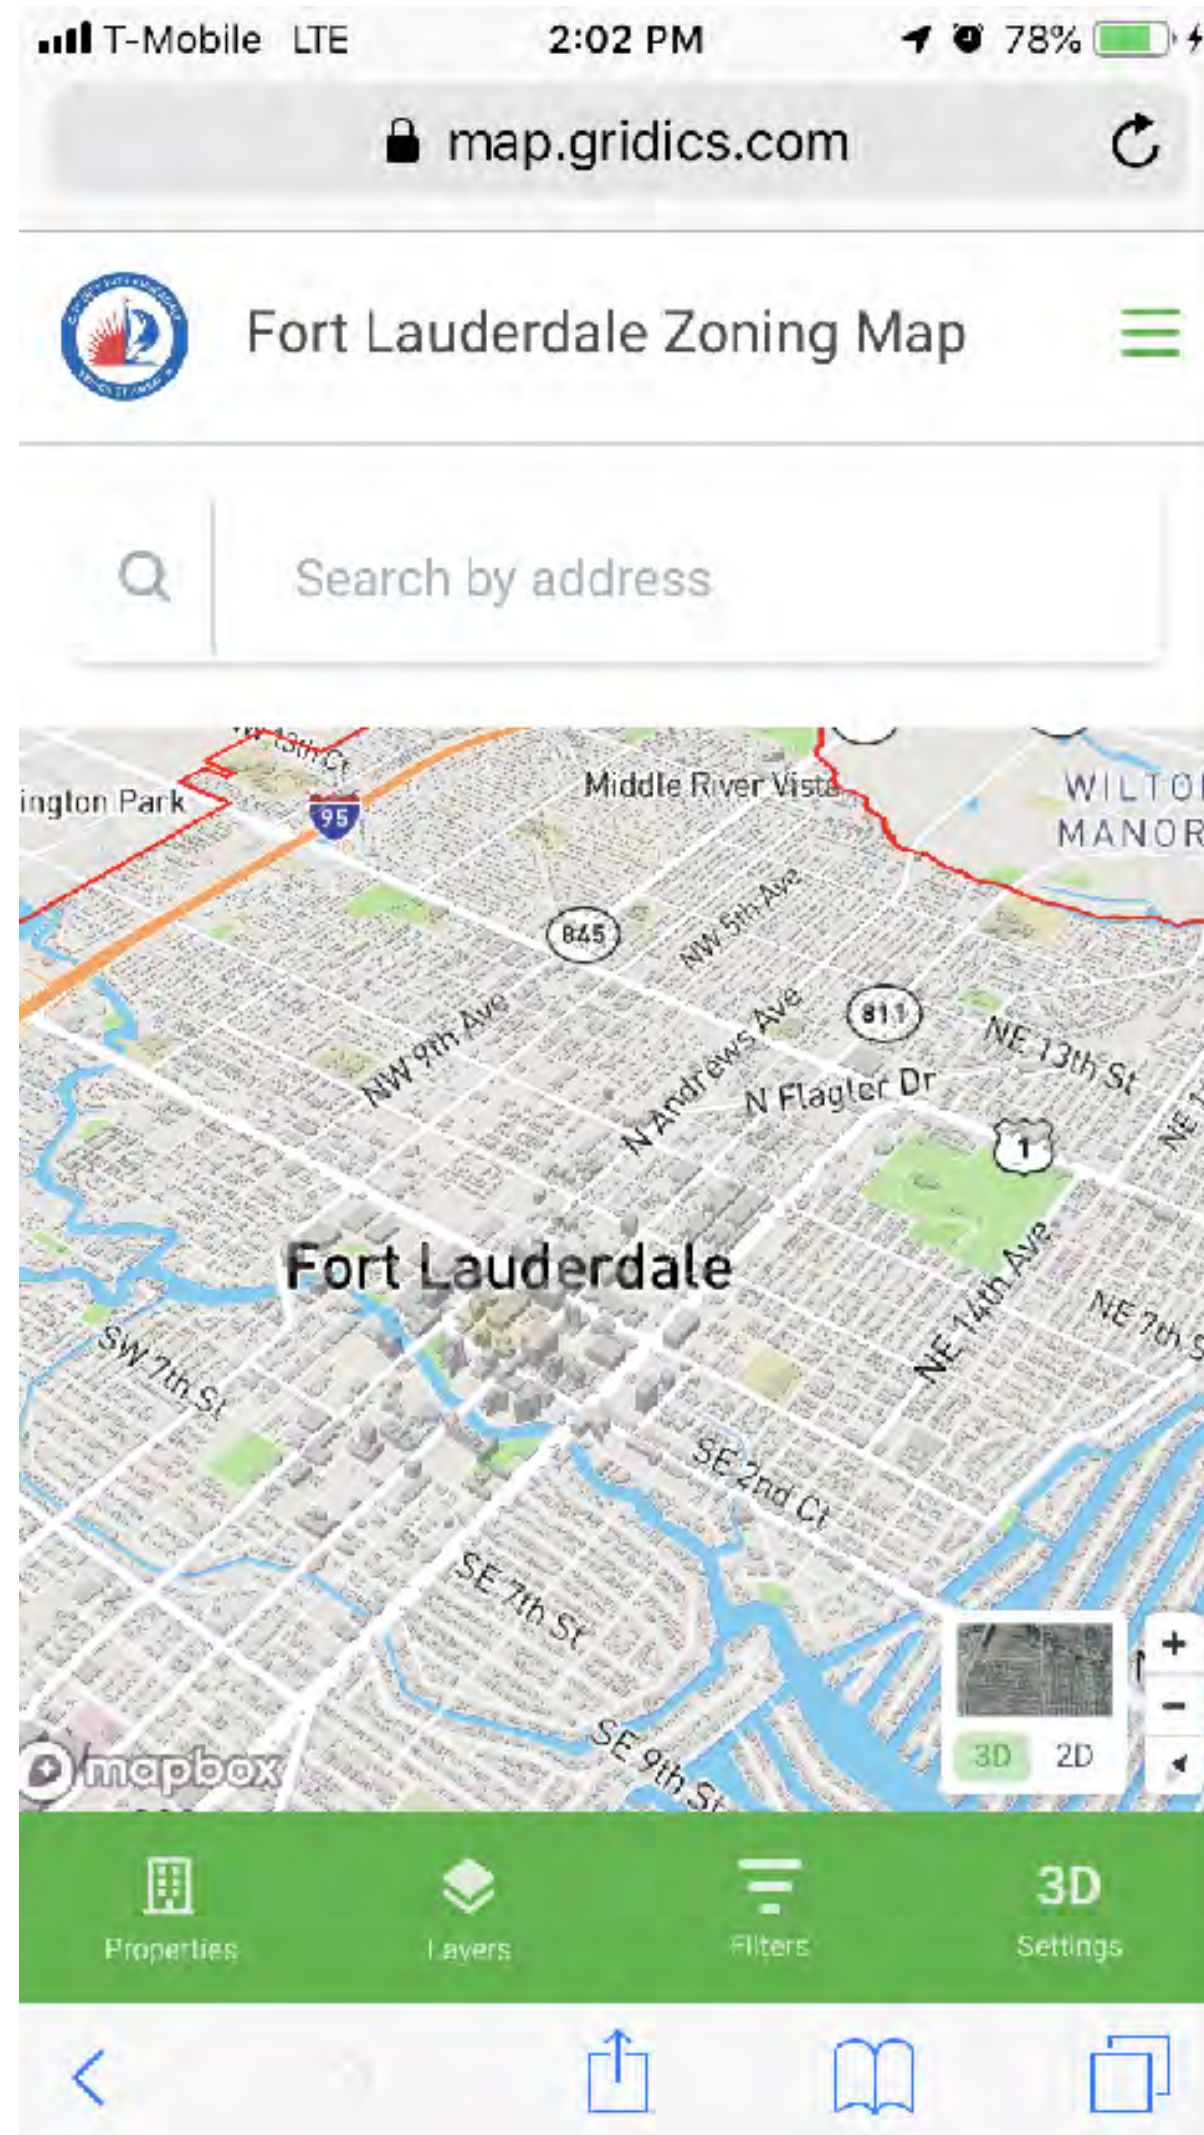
T-Mobile LTE 2:02 PM 78%

map.gridics.com

Fort Lauderdale Zoning Map

Search by address

ington Park
95
Middle River Vista
WILTON MANOR
845
NW 5th Ave
811
NE 13th St
NW 9th Ave
N Andrews Ave
N Flagler Dr
1
Fort Lauderdale
NE 14th Ave
NE 7th St
SW 7th St
SE 2nd Ct
SE 7th St
SE 9th St
mapbox
3D 2D
+
−

Properties
Layers
Filters
3D
Settings